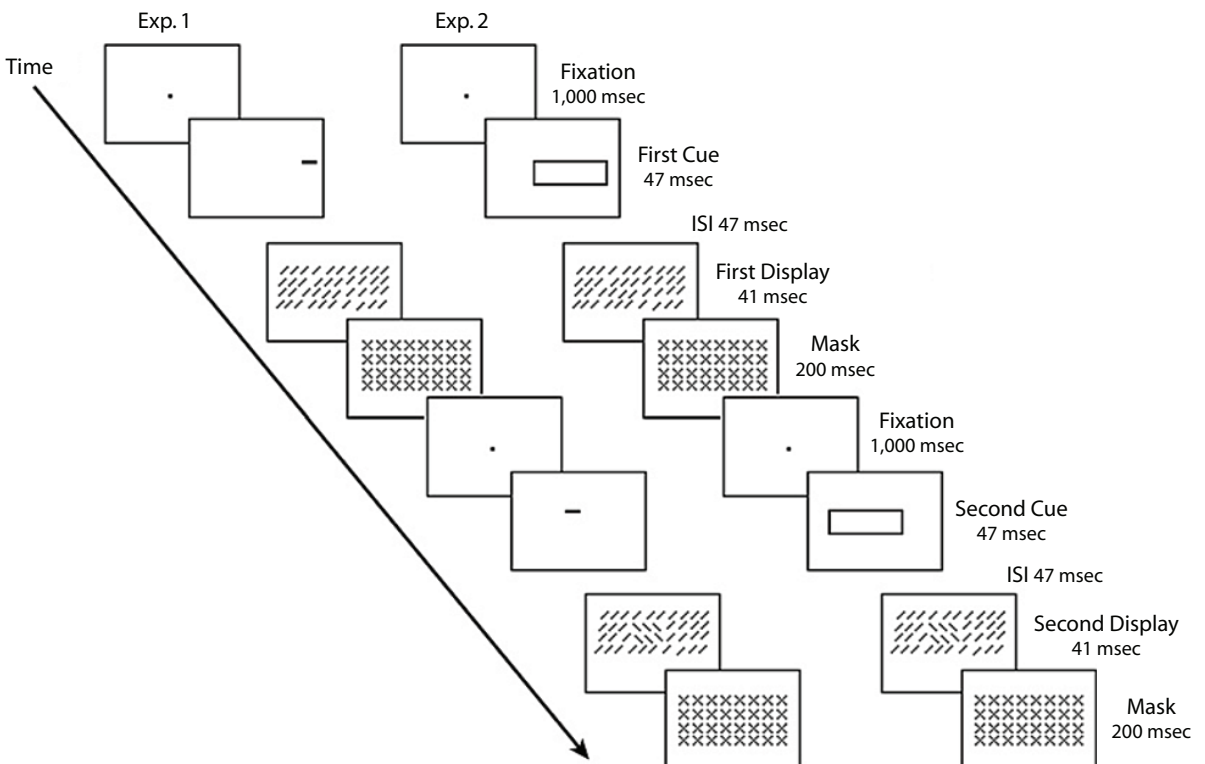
Exp. 1

Exp. 2

Time

Fixation
1,000 msec

First Cue
47 msec

ISI 47 msec

First Display
41 msec

Mask
200 msec

Fixation
1,000 msec

Second Cue
47 msec

ISI 47 msec

Second Display
41 msec

Mask
200 msec